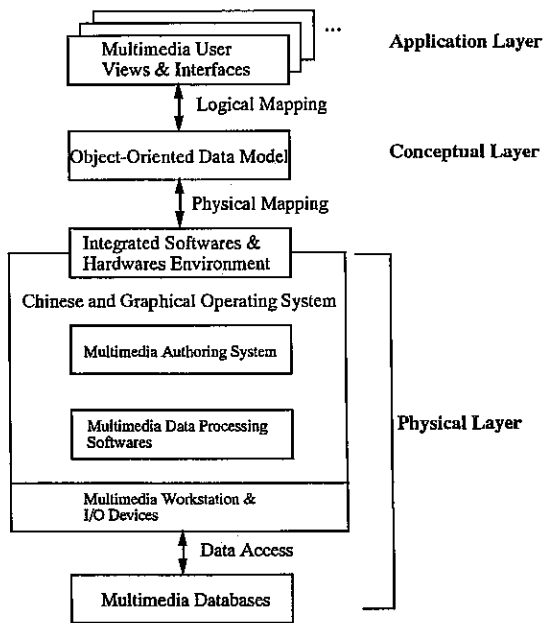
Multimedia User Views & Interfaces

...

Application Layer

Logical Mapping

Object-Oriented Data Model

Conceptual Layer

Physical Mapping

Integrated Softwares & Hardwares Environment

Chinese and Graphical Operating System

Multimedia Authoring System

Multimedia Data Processing Softwares

Physical Layer

Multimedia Workstation & I/O Devices

Data Access

Multimedia Databases